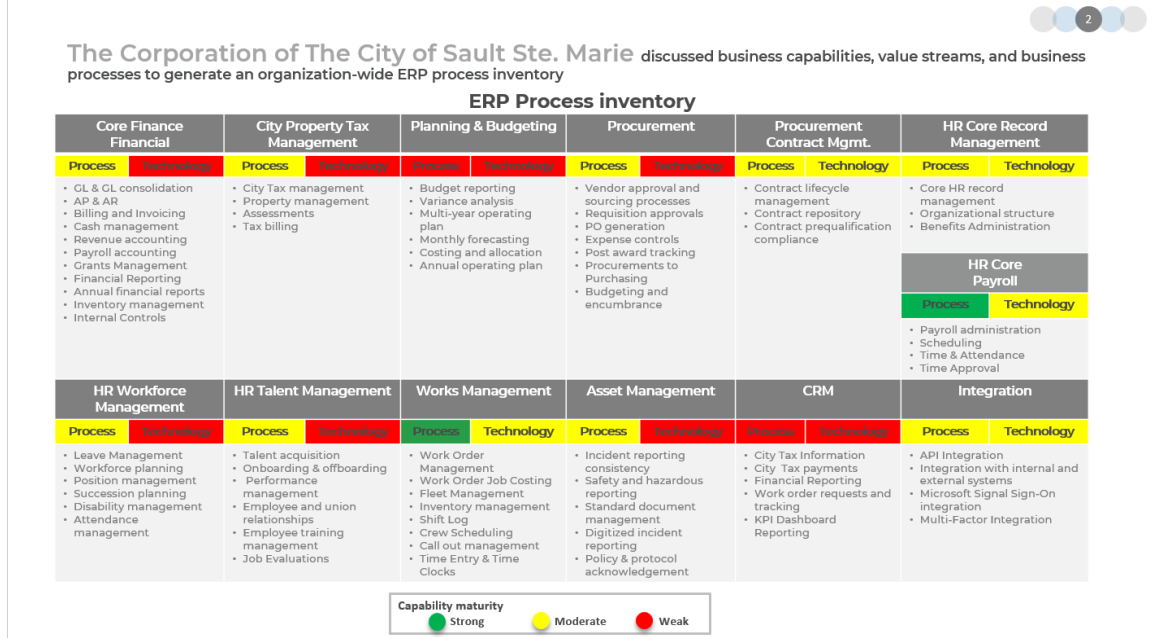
2

The Corporation of The City of Sault Ste. Marie discussed business capabilities, value streams, and business processes to generate an organization-wide ERP process inventory

ERP Process inventory

| Core Finance Financial | City Property Tax Management | Planning & Budgeting | Procurement | Procurement Contract Mgmt. | HR Core Record Management |
|---|---|---|---|---|---|
| Process / Technology | Process / Technology | Process / Technology | Process / Technology | Process / Technology | Process / Technology |
| • GL & GL consolidation • AP & AR • Billing and Invoicing • Cash management • Revenue accounting • Payroll accounting • Grants Management • Financial Reporting • Annual financial reports • Inventory management • Internal Controls | • City Tax management • Property management • Assessments • Tax billing | • Budget reporting • Variance analysis • Multi-year operating plan • Monthly forecasting • Costing and allocation • Annual operating plan | • Vendor approval and sourcing processes • Requisition approvals • PO generation • Expense controls • Post award tracking • Procurements to Purchasing • Budgeting and encumbrance | • Contract lifecycle management • Contract repository • Contract prequalification compliance | • Core HR record management • Organizational structure • Benefits Administration |

HR Core Payroll
Process / Technology
• Payroll administration • Scheduling • Time & Attendance • Time Approval

| HR Workforce Management | HR Talent Management | Works Management | Asset Management | CRM | Integration |
|---|---|---|---|---|---|
| Process / Technology | Process / Technology | Process / Technology | Process / Technology | Process / Technology | Process / Technology |
| • Leave Management • Workforce planning • Position management • Succession planning • Disability management • Attendance management | • Talent acquisition • Onboarding & offboarding • Performance management • Employee and union relationships • Employee training management • Job Evaluations | • Work Order Management • Work Order Job Costing • Fleet Management • Inventory management • Shift Log • Crew Scheduling • Call out management • Time Entry & Time Clocks | • Incident reporting consistency • Safety and hazardous reporting • Standard document management • Digitized incident reporting • Policy & protocol acknowledgement | • City Tax Information • City Tax payments • Financial Reporting • Work order requests and tracking • KPI Dashboard Reporting | • API Integration • Integration with internal and external systems • Microsoft Signal Sign-On integration • Multi-Factor Integration |

Capability maturity
Strong Moderate Weak